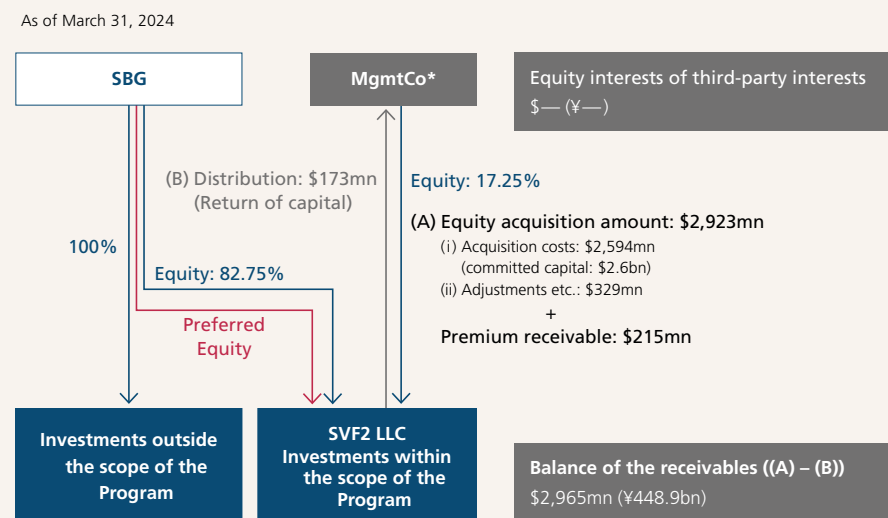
As of March 31, 2024

SBG

MgmtCo*

Equity interests of third-party interests
$— (¥—)

(B) Distribution: $173mn
(Return of capital)

Equity: 17.25%

(A) Equity acquisition amount: $2,923mn
(i) Acquisition costs: $2,594mn
(committed capital: $2.6bn)
(ii) Adjustments etc.: $329mn
+
Premium receivable: $215mn

100%

Equity: 82.75%

Preferred
Equity

Investments outside the scope of the Program

SVF2 LLC
Investments within the scope of the Program

Balance of the receivables ((A) – (B))
$2,965mn (¥448.9bn)